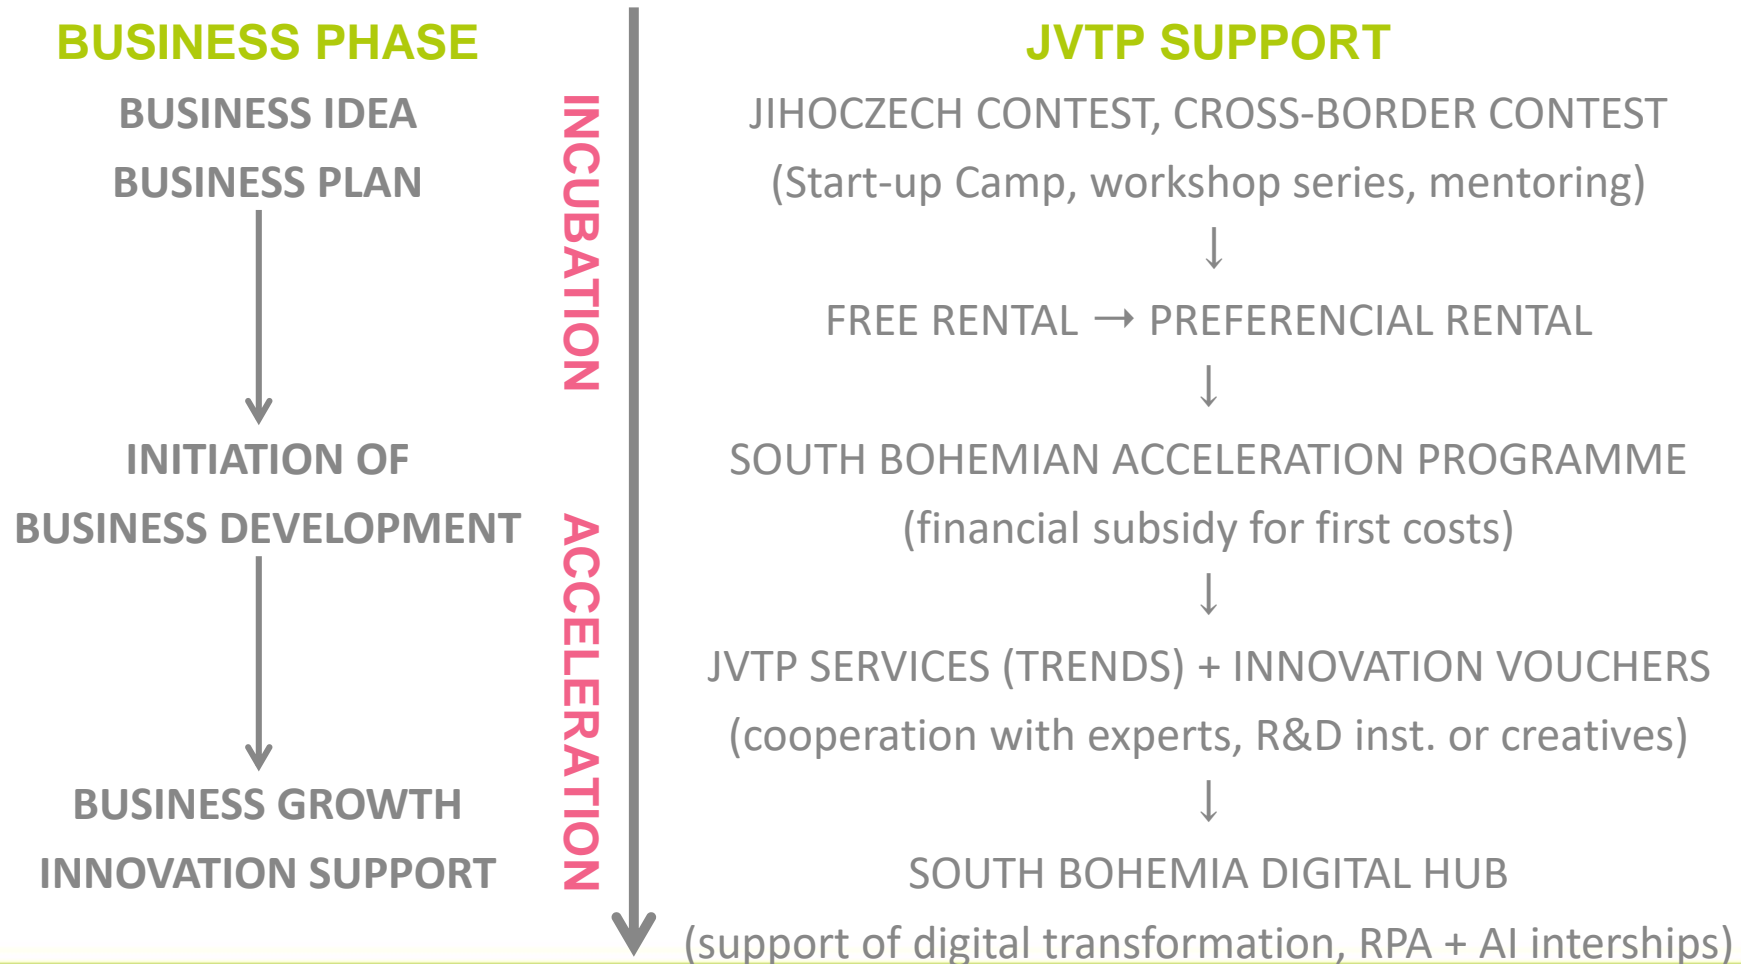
BUSINESS PHASE

BUSINESS IDEA

BUSINESS PLAN

INITIATION OF

BUSINESS DEVELOPMENT

BUSINESS GROWTH

INNOVATION SUPPORT

INCUBATION

ACCELERATION

JVTP SUPPORT

JIHOCZECH CONTEST, CROSS-BORDER CONTEST

(Start-up Camp, workshop series, mentoring)

FREE RENTAL → PREFERENCIAL RENTAL

SOUTH BOHEMIAN ACCELERATION PROGRAMME

(financial subsidy for first costs)

JVTP SERVICES (TRENDS) + INNOVATION VOUCHERS

(cooperation with experts, R&D inst. or creatives)

SOUTH BOHEMIA DIGITAL HUB

(support of digital transformation, RPA + AI interships)